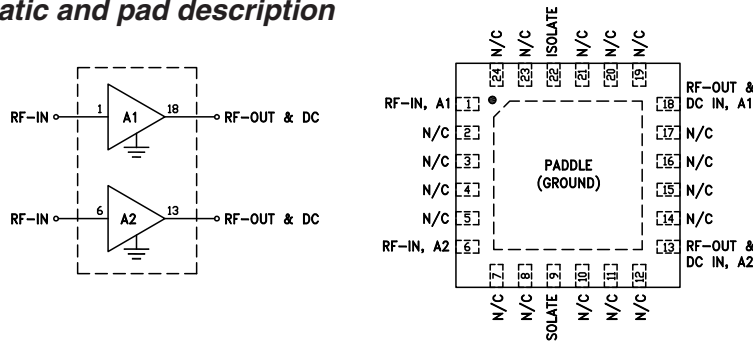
atic and pad description

RF-IN 1 A1 18 RF-OUT & DC

RF-IN 6 A2 13 RF-OUT & DC

N/C N/C ISOLATE N/C N/C N/C
24 23 22 21 20 19

RF-IN, A1 1
N/C 2
N/C 3
N/C 4
N/C 5
RF-IN, A2 6

PADDLE
(GROUND)

18 RF-OUT & DC IN, A1
17 N/C
16 N/C
15 N/C
14 N/C
13 RF-OUT & DC IN, A2

7 8 9 10 11 12
N/C N/C ISOLATE N/C N/C N/C